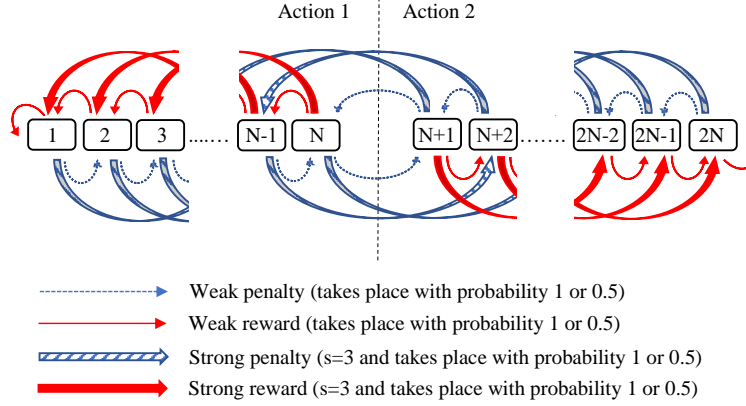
Action 1
Action 2

1
2
3
......
N-1
N
N+1
N+2
......
2N-2
2N-1
2N

Weak penalty (takes place with probability 1 or 0.5)
Weak reward (takes place with probability 1 or 0.5)
Strong penalty (s=3 and takes place with probability 1 or 0.5)
Strong reward (s=3 and takes place with probability 1 or 0.5)